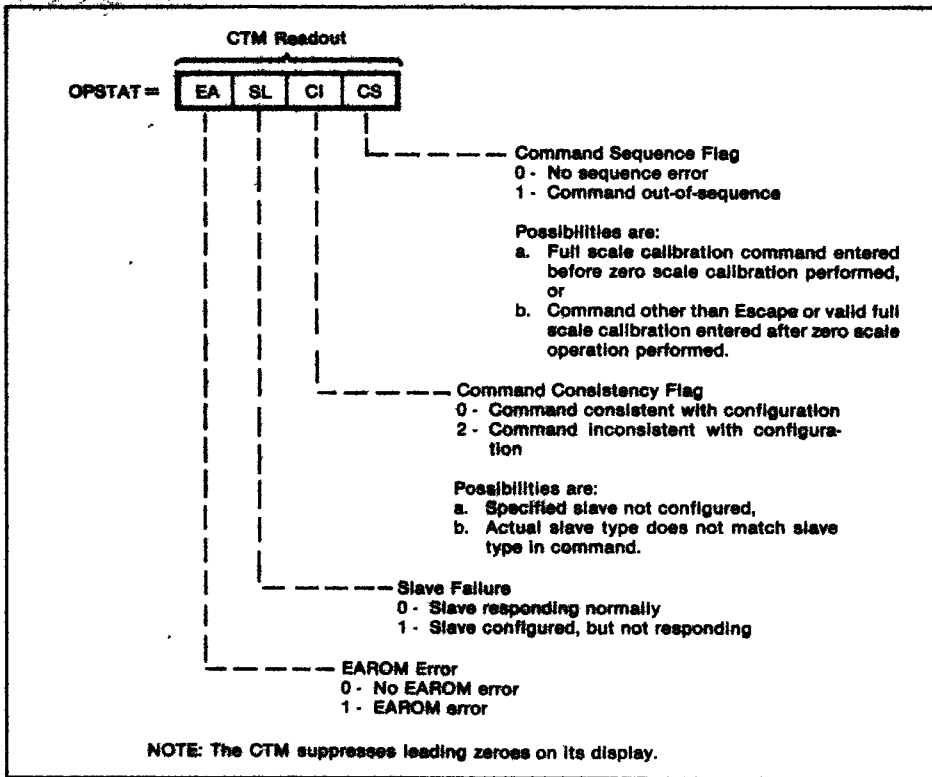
CTM Readout

OPSTAT = EA SL CI CS

Command Sequence Flag
0 - No sequence error
1 - Command out-of-sequence

Possibilities are:
a. Full scale calibration command entered before zero scale calibration performed, or
b. Command other than Escape or valid full scale calibration entered after zero scale operation performed.

Command Consistency Flag
0 - Command consistent with configuration
2 - Command inconsistent with configuration

Possibilities are:
a. Specified slave not configured,
b. Actual slave type does not match slave type in command.

Slave Failure
0 - Slave responding normally
1 - Slave configured, but not responding

EAROM Error
0 - No EAROM error
1 - EAROM error

NOTE: The CTM suppresses leading zeroes on its display.